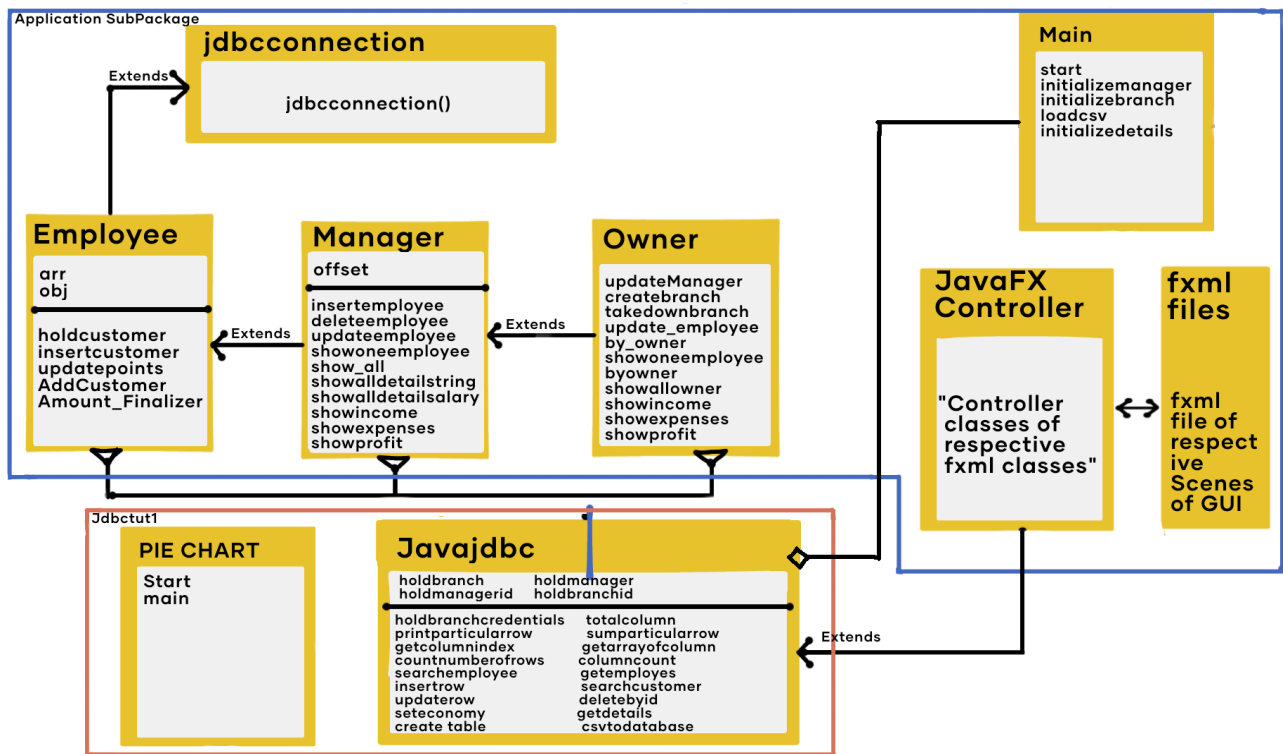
Application SubPackage

jdbcconnection

jdbcconnection()

Extends

Main

start
initializemanager
initializebranch
loadcsv
initializedetails

Employee

arr
obj

holdcustomer
insertcustomer
updatepoints
AddCustomer
Amount_Finalizer

Extends

Manager

offset

insertemployee
deleteemployee
updateemployee
showoneemployee
show_all
showalldetailstring
showalldetailsalary
showincome
showexpenses
showprofit

Extends

Owner

updateManager
createbranch
takedownbranch
update_employee
by_owner
showoneemployee
byowner
showallowner
showincome
showexpenses
showprofit

JavaFX Controller

"Controller classes of respective fxml classes"

fxml files

fxml file of respective Scenes of GUI

Jdbctut1

PIE CHART

Start
main

Javajdbc

holdbranch holdmanager
holdmanagerid holdbranchid

holdbranchcredentials totalcolumn
printparticularrow sumparticularrow
getcolumnindex getarrayofcolumn
countnumberofrows columncount
searchemployee getemployes
insertrow searchcustomer
updaterow deletebyid
seteconomy getdetails
create table csvtodatabase

Extends